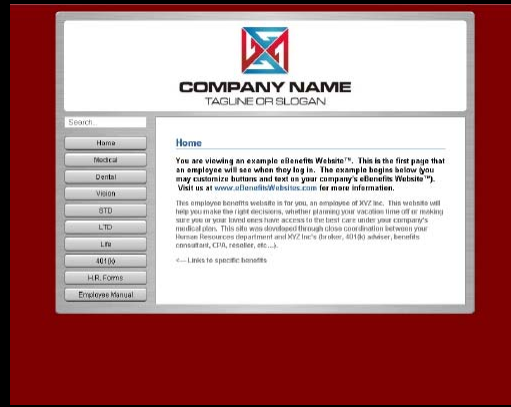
COMPANY NAME
TAGLINE OR SLOGAN

Search...

Home
Medical
Dental
Vision
STD
LTD
Life
401(k)
H.R. Forms
Employee Manual

Home

You are viewing an example eBenefits Website™. This is the first page that an employee will see when they log in. The example begins below (you may customize buttons and text as your company's eBenefits Website™). Visit us at www.eBenefitsWebsites.com for more information.

This employee benefits website is for you, an employee of XYZ Inc. This website will help you make the right decisions, whether planning your vacation time off or making sure you or your loved ones have access to the best care under your company's medical plan. This site was developed through close coordination between your Human Resources department and XYZ Inc's (broker, 401(k) adviser, benefits consultant, CPA, reseller, etc...).

<--- Links to specific benefits